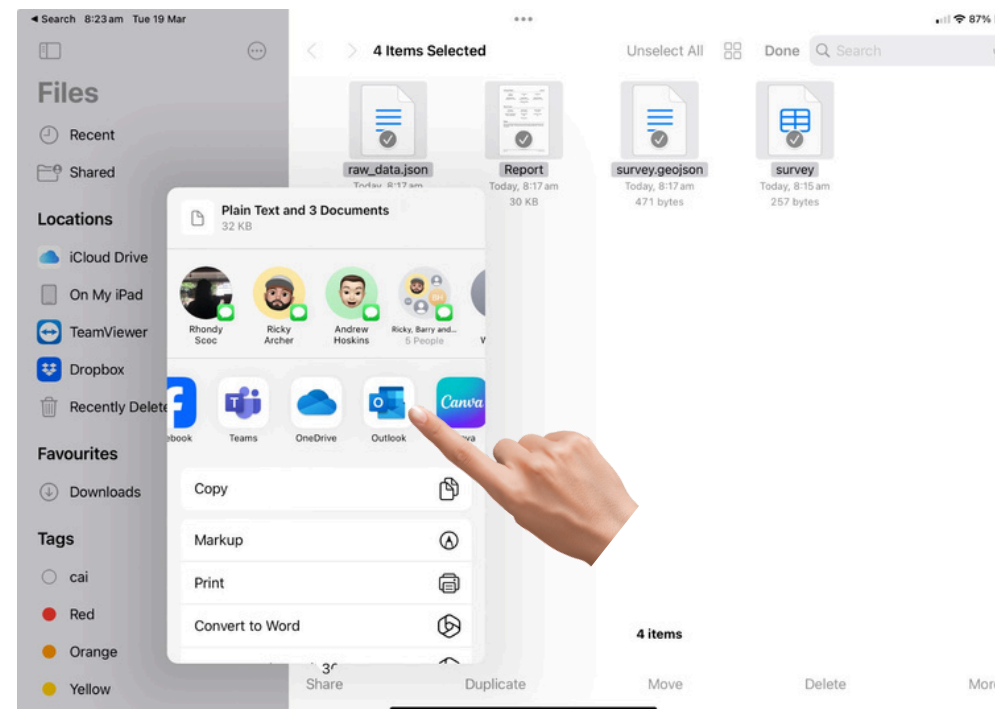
◂ Search 8:23 am Tue 19 Mar

87%

Files

Recent

Shared

Locations

iCloud Drive

On My iPad

TeamViewer

Dropbox

Recently Delete

Favourites

Downloads

Tags

cai

Red

Orange

Yellow

4 Items Selected

Unselect All

Done

Search

raw_data.json
Today, 8:17 am

Report
Today, 8:17 am
30 KB

survey.geojson
Today, 8:17 am
471 bytes

survey
Today, 8:15 am
257 bytes

Plain Text and 3 Documents
32 KB

Rhondy Scoc

Ricky Archer

Andrew Hoskins

Ricky, Barry and...
5 People

ebook

Teams

OneDrive

Outlook

Canva

Copy

Markup

Print

Convert to Word

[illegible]

4 items

Share

Duplicate

Move

Delete

Mor